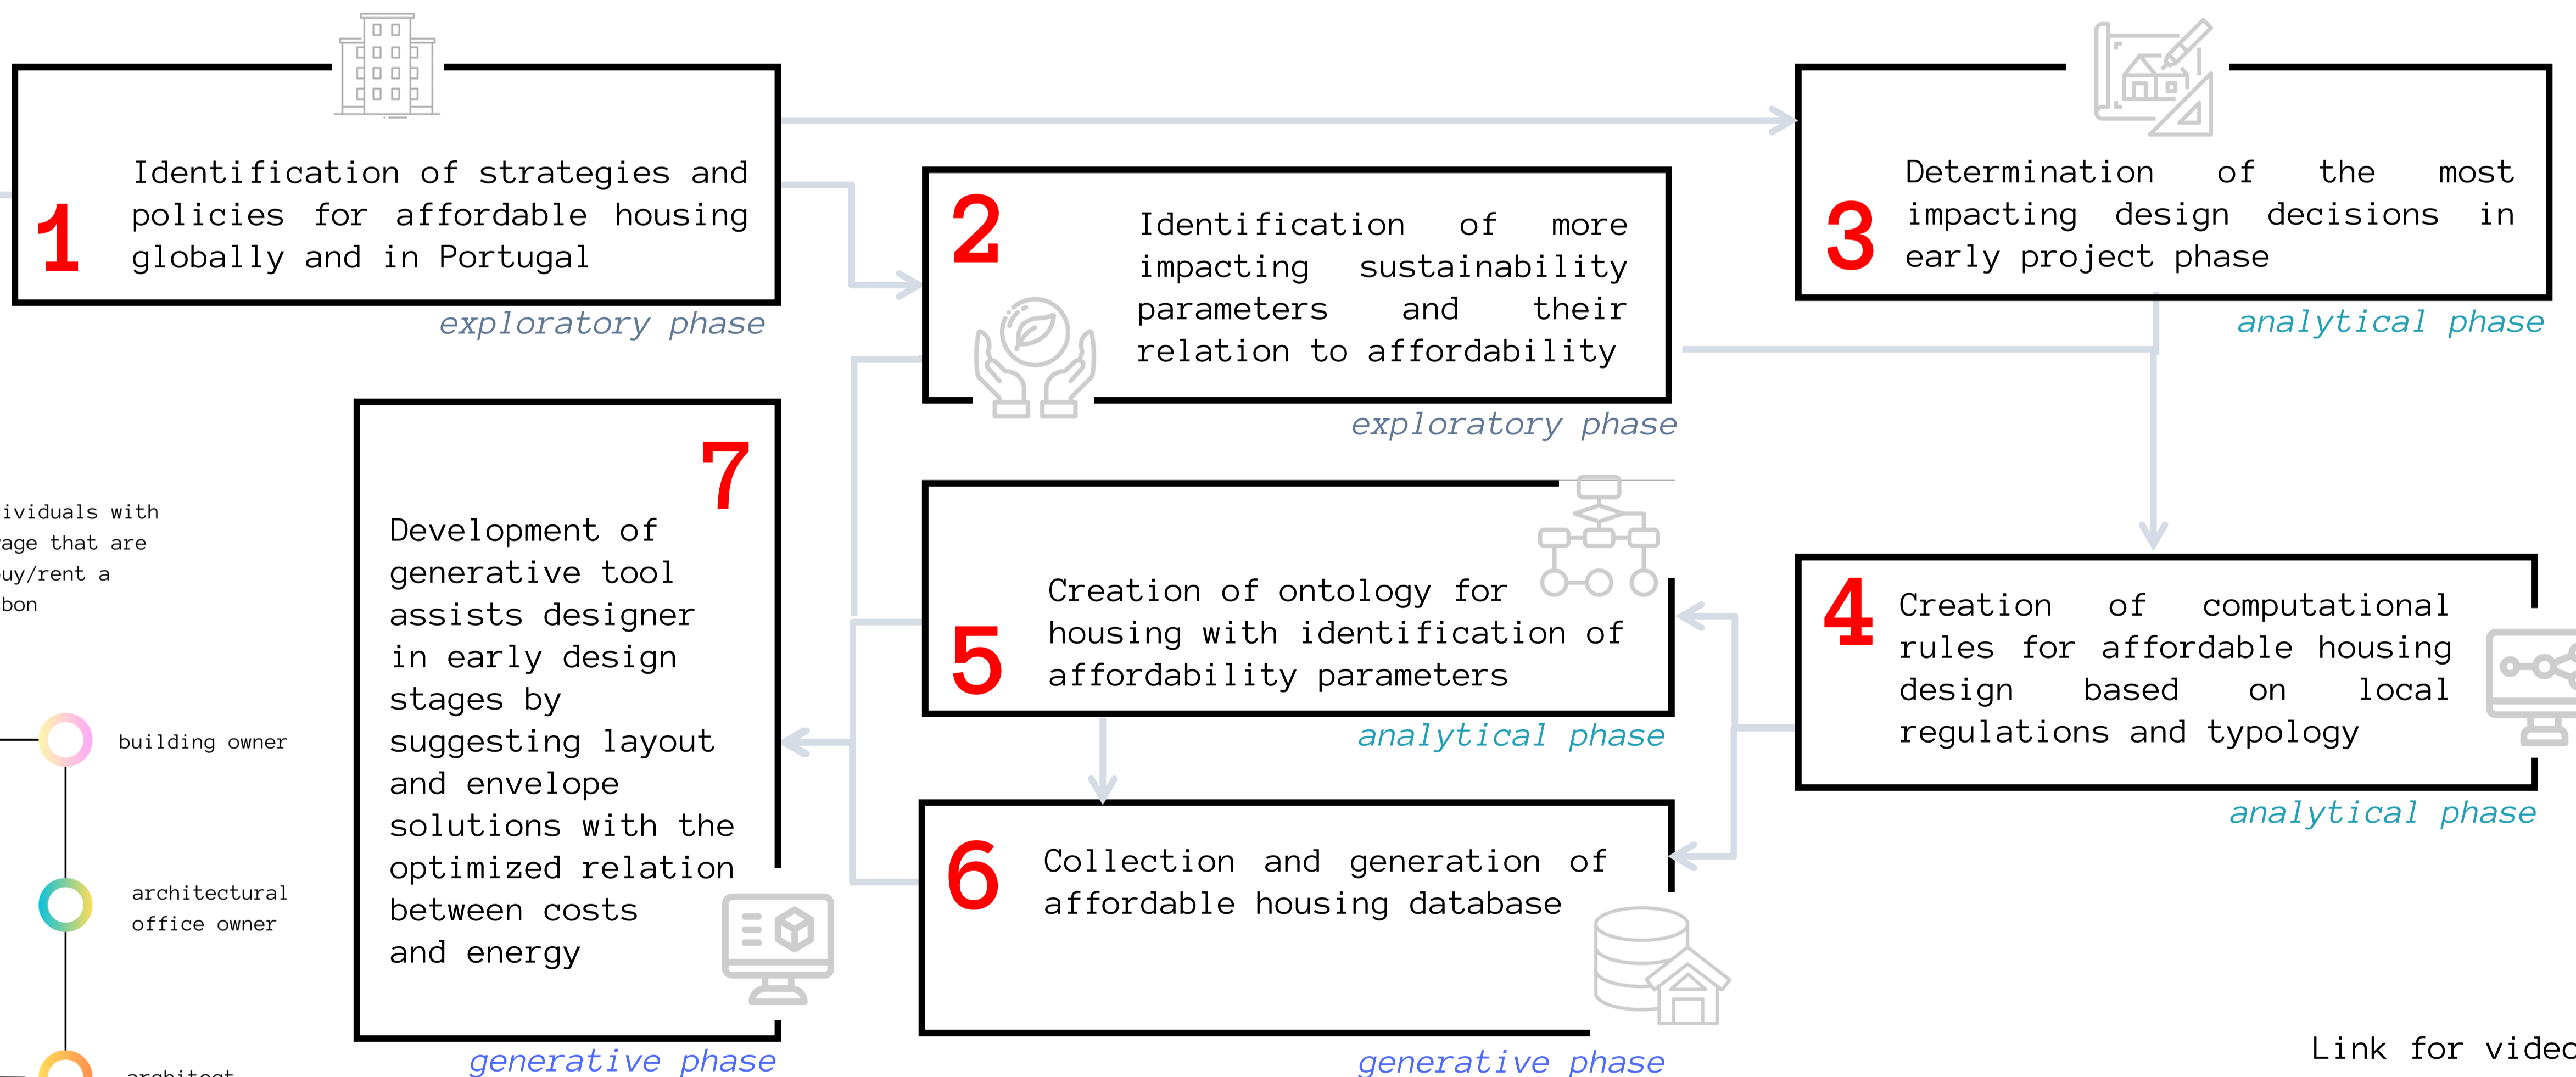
1
Identification of strategies and policies for affordable housing globally and in Portugal
exploratory phase

2
Identification of more impacting sustainability parameters and their relation to affordability
exploratory phase

3
Determination of the most impacting design decisions in early project phase
analytical phase

ividuals with
age that are
uy/rent a
bon

building owner

architectural office owner

architect

7
Development of generative tool assists designer in early design stages by suggesting layout and envelope solutions with the optimized relation between costs and energy
generative phase

5
Creation of ontology for housing with identification of affordability parameters
analytical phase

4
Creation of computational rules for affordable housing design based on local regulations and typology
analytical phase

6
Collection and generation of affordable housing database
generative phase

Link for videc